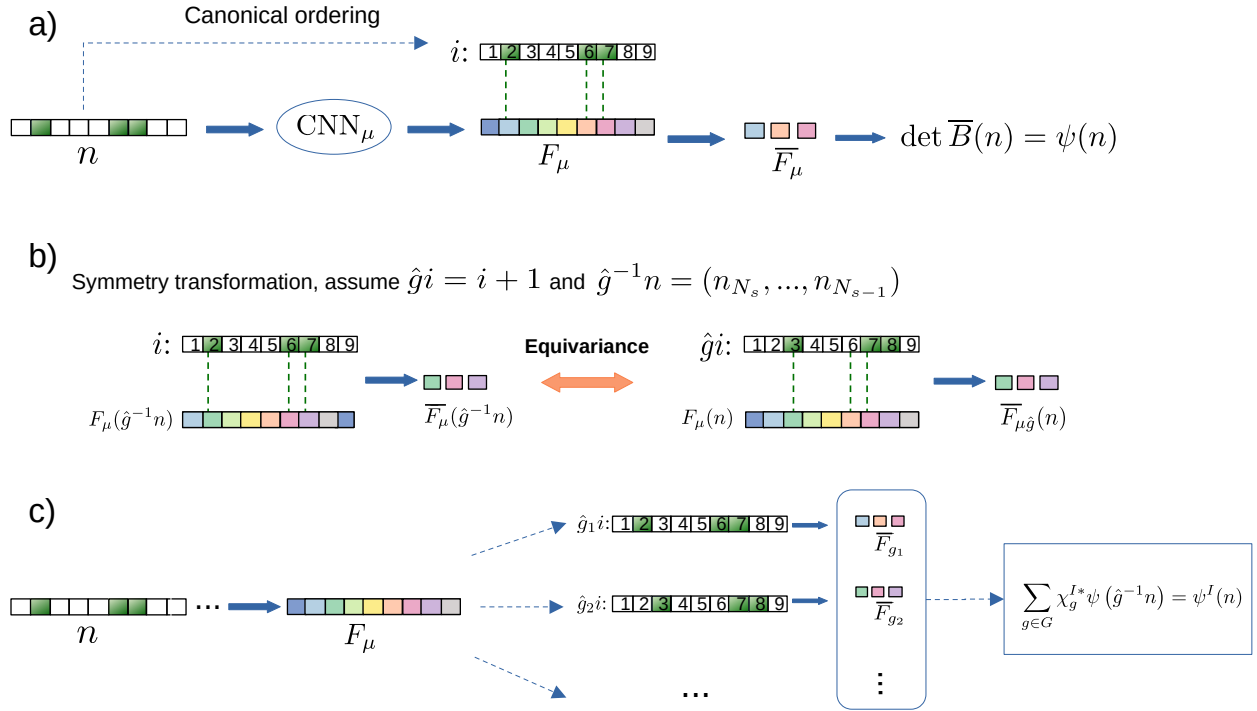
a)

Canonical ordering

$i$: 1 2 3 4 5 6 7 8 9

$n$

$\mathrm{CNN}_\mu$

$F_\mu$

$\overline{F_\mu}$

$\det \overline{B}(n) = \psi(n)$

b)

Symmetry transformation, assume $\hat{g}i = i+1$ and $\hat{g}^{-1}n = (n_{N_s}, ..., n_{N_{s-1}})$

$i$: 1 2 3 4 5 6 7 8 9

Equivariance

$\hat{g}i$: 1 2 3 4 5 6 7 8 9

$F_\mu(\hat{g}^{-1}n)$

$\overline{F_\mu}(\hat{g}^{-1}n)$

$F_\mu(n)$

$\overline{F}_{\mu\hat{g}}(n)$

c)

$\hat{g}_1 i$: 1 2 3 4 5 6 7 8 9

$\overline{F}_{g_1}$

$\hat{g}_2 i$: 1 2 3 4 5 6 7 8 9

$\overline{F}_{g_2}$

$n$ ...

$F_\mu$

...

⋮

$\sum_{g \in G} \chi_g^{I*} \psi\left(\hat{g}^{-1}n\right) = \psi^I(n)$